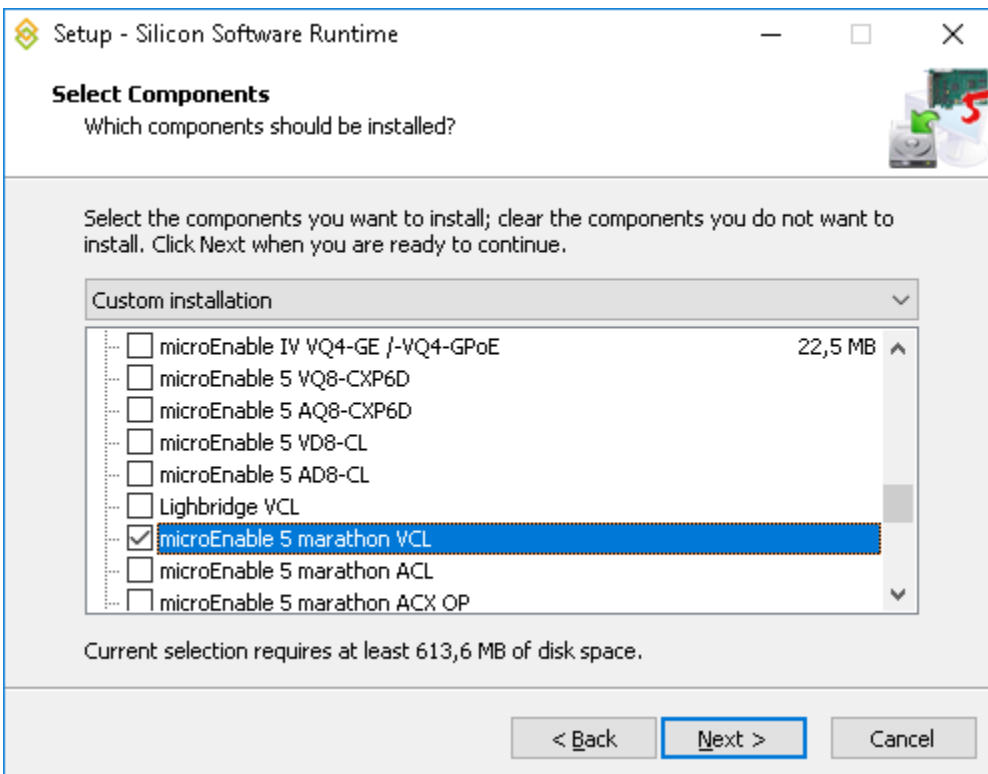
Setup - Silicon Software Runtime

Select Components
Which components should be installed?

Select the components you want to install; clear the components you do not want to install. Click Next when you are ready to continue.

Custom installation

microEnable IV VQ4-GE /-VQ4-GPoE 22,5 MB
microEnable 5 VQ8-CXP6D
microEnable 5 AQ8-CXP6D
microEnable 5 VD8-CL
microEnable 5 AD8-CL
Lighbridge VCL
microEnable 5 marathon VCL
microEnable 5 marathon ACL
microEnable 5 marathon ACX OP

Current selection requires at least 613,6 MB of disk space.

< Back Next > Cancel